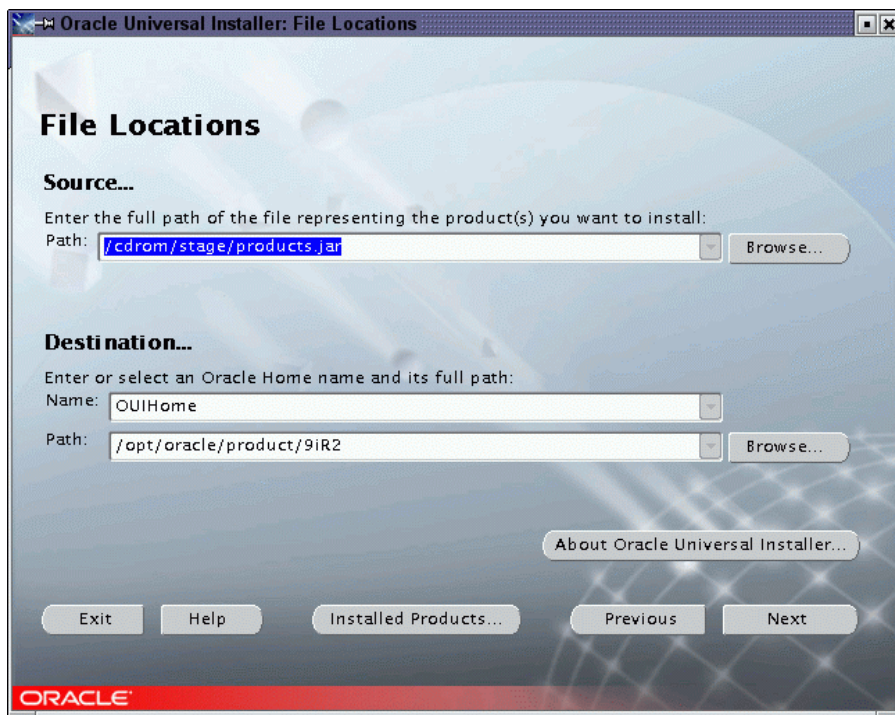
Oracle Universal Installer: File Locations

File Locations

Source...

Enter the full path of the file representing the product(s) you want to install:

Path: /cdrom/stage/products.jar

Browse...

Destination...

Enter or select an Oracle Home name and its full path:

Name: OUIHome

Path: /opt/oracle/product/9iR2

Browse...

About Oracle Universal Installer...

Exit

Help

Installed Products...

Previous

Next

ORACLE